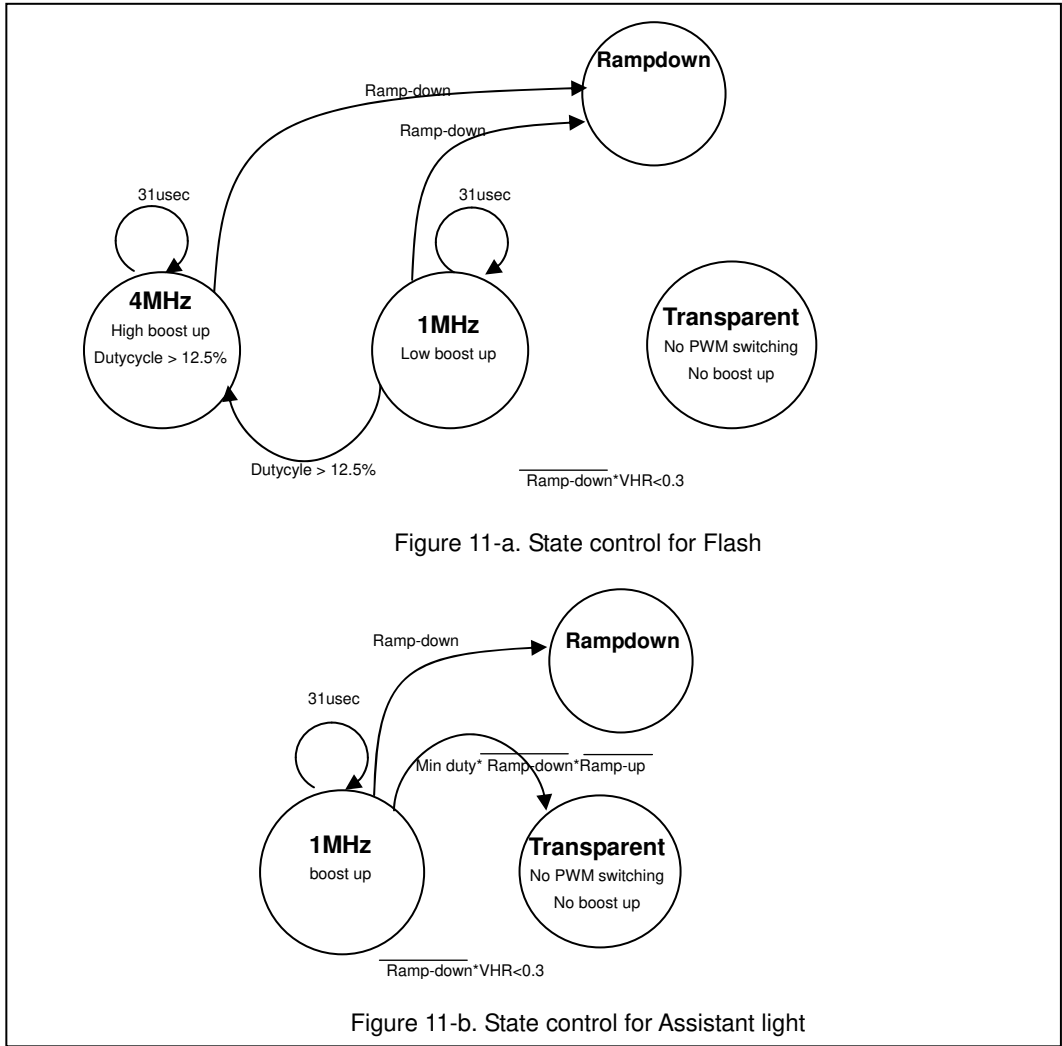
Rampdown

Ramp-down

Ramp-down

31usec

31usec

4MHz
High boost up
Dutycycle > 12.5%

1MHz
Low boost up

Transparent
No PWM switching
No boost up

Dutycyle > 12.5%

$\overline{\text{Ramp-down}}$*VHR<0.3

Figure 11-a. State control for Flash

Ramp-down

Rampdown

31usec

Min duty* $\overline{\text{Ramp-down}}$*$\overline{\text{Ramp-up}}$

1MHz
boost up

Transparent
No PWM switching
No boost up

$\overline{\text{Ramp-down}}$*VHR<0.3

Figure 11-b. State control for Assistant light